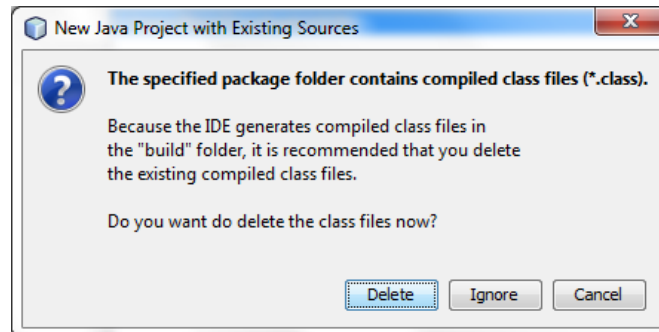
New Java Project with Existing Sources

The specified package folder contains compiled class files (*.class).

Because the IDE generates compiled class files in the "build" folder, it is recommended that you delete the existing compiled class files.

Do you want do delete the class files now?

Delete
Ignore
Cancel